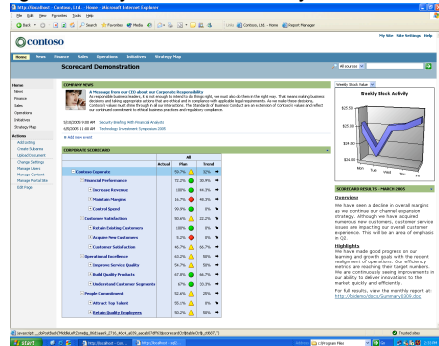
http://localhost - Contoso, Ltd. - Home - Microsoft Internet Explorer

File Edit View Favorites Tools Help

Back Search Favorites Media

Links Contoso, Ltd. - Home Report Manager

contoso

My Site Site Settings Help

Home News Finance Sales Operations Initiatives Strategy Map

Scorecard Demonstration

All sources

Home
News
Finance
Sales
Operations
Initiatives
Strategy Map

Actions
Add Listing
Create Subarea
Upload Document
Change Settings
Manage Users
Manage Content
Manage Portal Site
Edit Page

COMPANY NEWS

A Message from our CEO about our Corporate Responsibility
As responsible business leaders, it is not enough to intend to do things right, we must also do them the right way. That means making business decisions and taking appropriate actions that are ethical and in compliance with applicable legal requirements. As we make these decisions, Contoso's values must shine through in all our interactions. The Standards of Business Conduct are an extension of Contoso's values and reflect our continued commitment to ethical business practices and regulatory compliance.

3/16/2005 9:09 AM Security Briefing With Financial Analysts
4/8/2005 11:00 AM Technology Investment Symposium 2005
Add new event

CORPORATE SCORECARD

| | Actual | All Plan | Trend |
|---|---|---|---|
| Contoso Corporate | | 63.2% | |
| Financial Performance | | 73.2% | 30.9% |
| Increase Revenue | | 100% | 49.3% |
| Maintain Margins | | 16.7% | 46.0% |
| Control Spend | | 90.9% | 9.1% |
| Customer Satisfaction | | 90.6% | 22.2% |
| Retain Existing Customers | | 100% | 0% |
| Acquire New Customers | | 5.2% | 0% |
| Customer Satisfaction | | 46.7% | 66.7% |
| Operational Excellence | | 63.2% | 88% |
| Improve Service Quality | | 54.7% | 50% |
| Build Quality Products | | 47.3% | 66.7% |
| Understand Customer Segments | | 6% | 33.3% |
| Organizational | | 52.4% | 25% |
| Attract Top Talent | | 55.1% | 0% |
| Retain Quality Employees | | 50.2% | 50% |

Weekly Stock Value

Weekly Stock Activity

$25.00
$20.00
$15.00
$10.00
$5.00
$0.00
Mon Tue Wed Thu Fri

SCORECARD RESULTS - MARCH 2005

Overview
We have seen a decline in overall margins as we continue our channel expansion strategy. Although we have acquired numerous new customers, customer service issues are impacting our overall customer experience. This will be an area of emphasis in Q2.

Highlights
We have made good progress on our learning and growth goals with the recent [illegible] Our efficiency metrics are reaching their target numbers. We are continuously seeing improvements in our ability to deliver innovations to the market quickly and efficiently.

For full results, view the monthly report at: http://bideno/docs/Summary0305.doc

javascript:__doPostBack('...')

Trusted sites

start http://localhost - Con... http://localhost - Ad... C:\Program Files